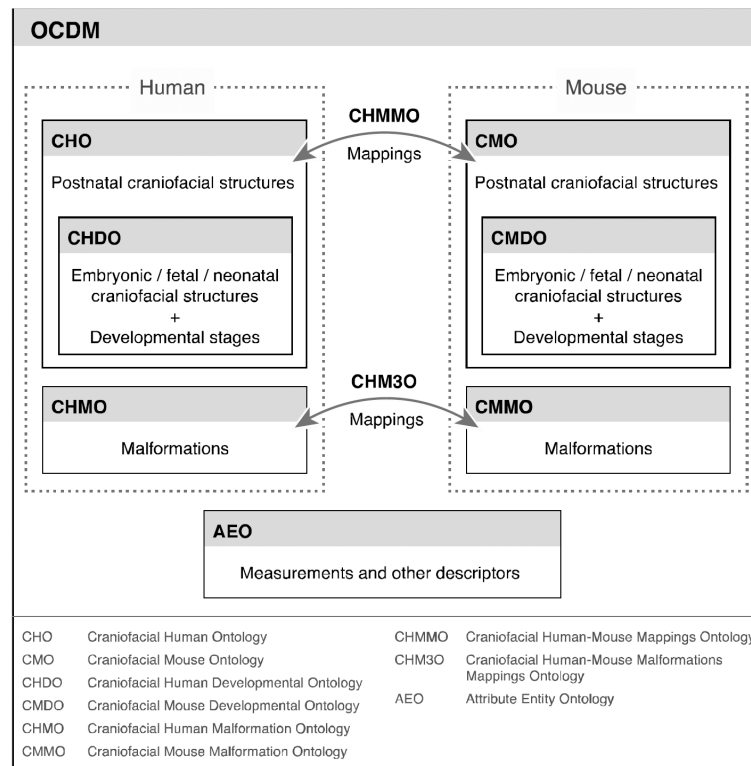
OCDM

Human

Mouse

CHMMO
Mappings

CHO
Postnatal craniofacial structures

CHDO
Embryonic / fetal / neonatal craniofacial structures
+
Developmental stages

CMO
Postnatal craniofacial structures

CMDO
Embryonic / fetal / neonatal craniofacial structures
+
Developmental stages

CHM3O
Mappings

CHMO
Malformations

CMMO
Malformations

AEO
Measurements and other descriptors

| | |
|---|---|
| CHO | Craniofacial Human Ontology |
| CMO | Craniofacial Mouse Ontology |
| CHDO | Craniofacial Human Developmental Ontology |
| CMDO | Craniofacial Mouse Developmental Ontology |
| CHMO | Craniofacial Human Malformation Ontology |
| CMMO | Craniofacial Mouse Malformation Ontology |

| | |
|---|---|
| CHMMO | Craniofacial Human-Mouse Mappings Ontology |
| CHM3O | Craniofacial Human-Mouse Malformations Mappings Ontology |
| AEO | Attribute Entity Ontology |